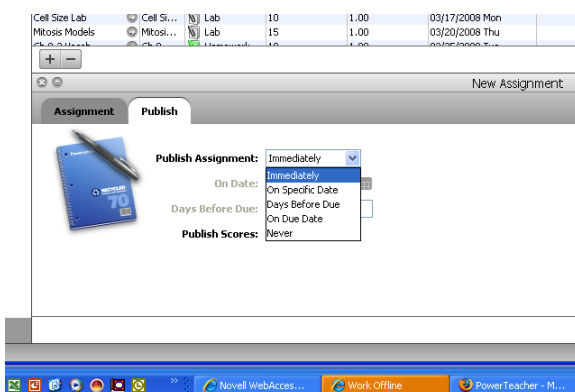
| Cell Size Lab | Cell Si... | Lab | 10 | 1.00 | 03/17/2008 Mon |
|---|---|---|---|---|---|
| Mitosis Models | Mitosi... | Lab | 15 | 1.00 | 03/20/2008 Thu |
| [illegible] | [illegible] | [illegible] | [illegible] | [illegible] | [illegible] |

+ −

New Assignment

Assignment Publish

Publish Assignment: Immediately

On Date:

Days Before Due:

Publish Scores:

Immediately
On Specific Date
Days Before Due
On Due Date
Never

Novell WebAcces... Work Offline PowerTeacher - M...